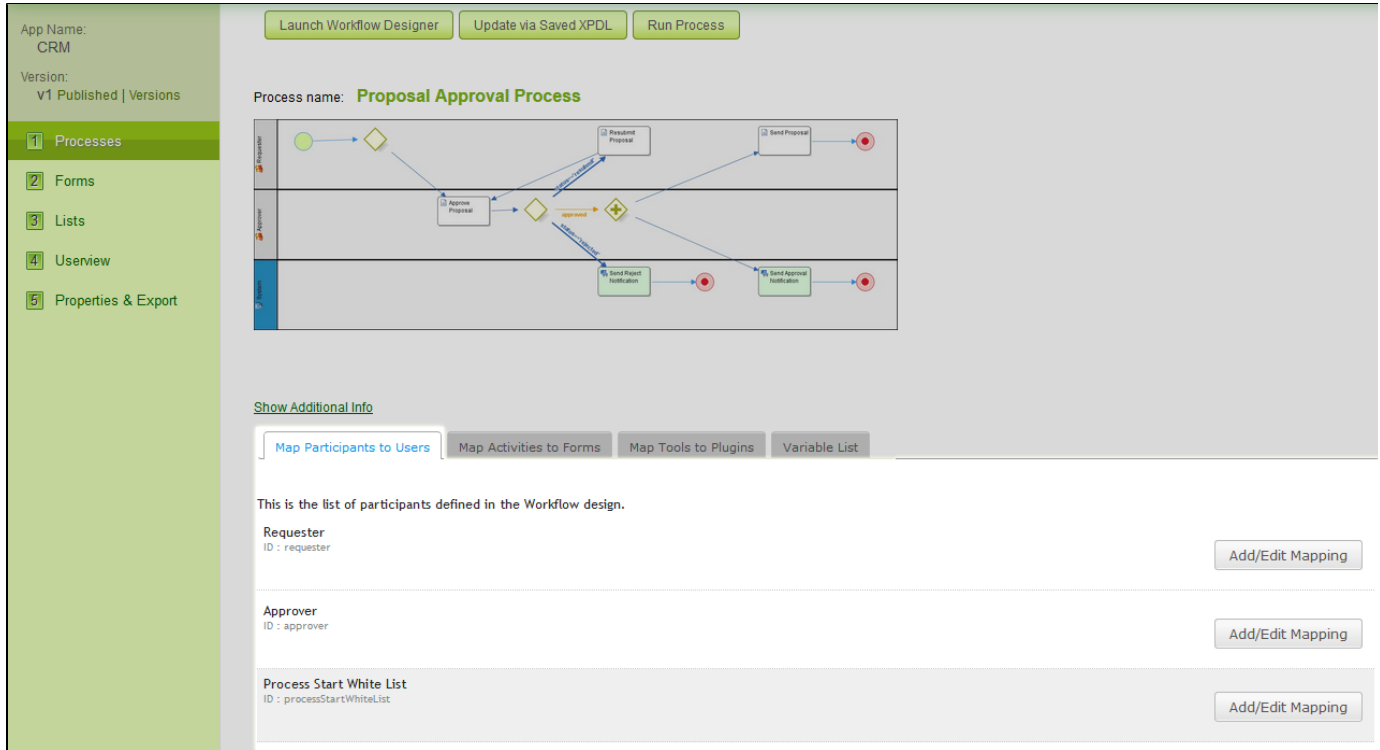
App Name:
CRM

Version:
v1 Published | Versions

1 Processes

2 Forms

3 Lists

4 Userview

5 Properties & Export

Launch Workflow Designer | Update via Saved XPDL | Run Process

Process name: Proposal Approval Process

Requester

Approver

System

Resubmit Proposal

Send Proposal

Approve Proposal

status=='resubmit'

approved

status=='rejected'

Send Reject Notification

Send Approval Notification

Show Additional Info

Map Participants to Users | Map Activities to Forms | Map Tools to Plugins | Variable List

This is the list of participants defined in the Workflow design.

Requester
ID : requester

Add/Edit Mapping

Approver
ID : approver

Add/Edit Mapping

Process Start White List
ID : processStartWhiteList

Add/Edit Mapping